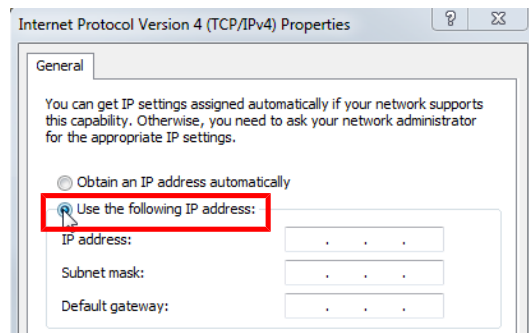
Internet Protocol Version 4 (TCP/IPv4) Properties

?

X

General

You can get IP settings assigned automatically if your network supports this capability. Otherwise, you need to ask your network administrator for the appropriate IP settings.

Obtain an IP address automatically

Use the following IP address:

IP address: . . .

Subnet mask: . . .

Default gateway: . . .